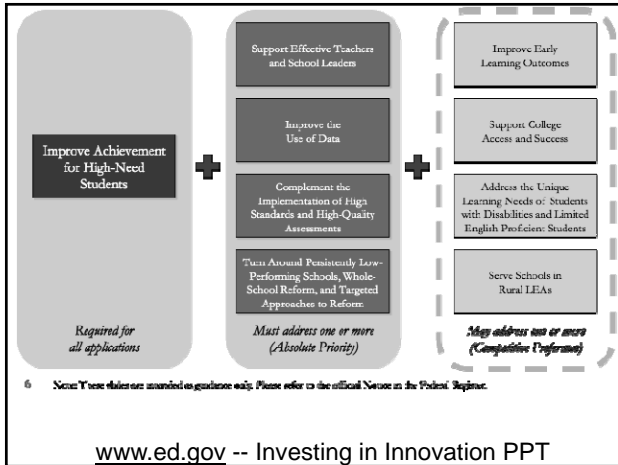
Improve Achievement for High-Need Students

Required for all applications

Support Effective Teachers and School Leaders

Improve the Use of Data

Complement the Implementation of High Standards and High-Quality Assessments

Turn Around Persistently Low-Performing Schools, Whole-School Reform, and Targeted Approaches to Reform

Must address one or more (Absolute Priority)

Improve Early Learning Outcomes

Support College Access and Success

Address the Unique Learning Needs of Students with Disabilities and Limited English Proficient Students

Serve Schools in Rural LEAs

May address one or more (Competitive Preference)

6 Note: These slides are intended as guidance only. Please refer to the official Notice in the Federal Register.

www.ed.gov -- Investing in Innovation PPT